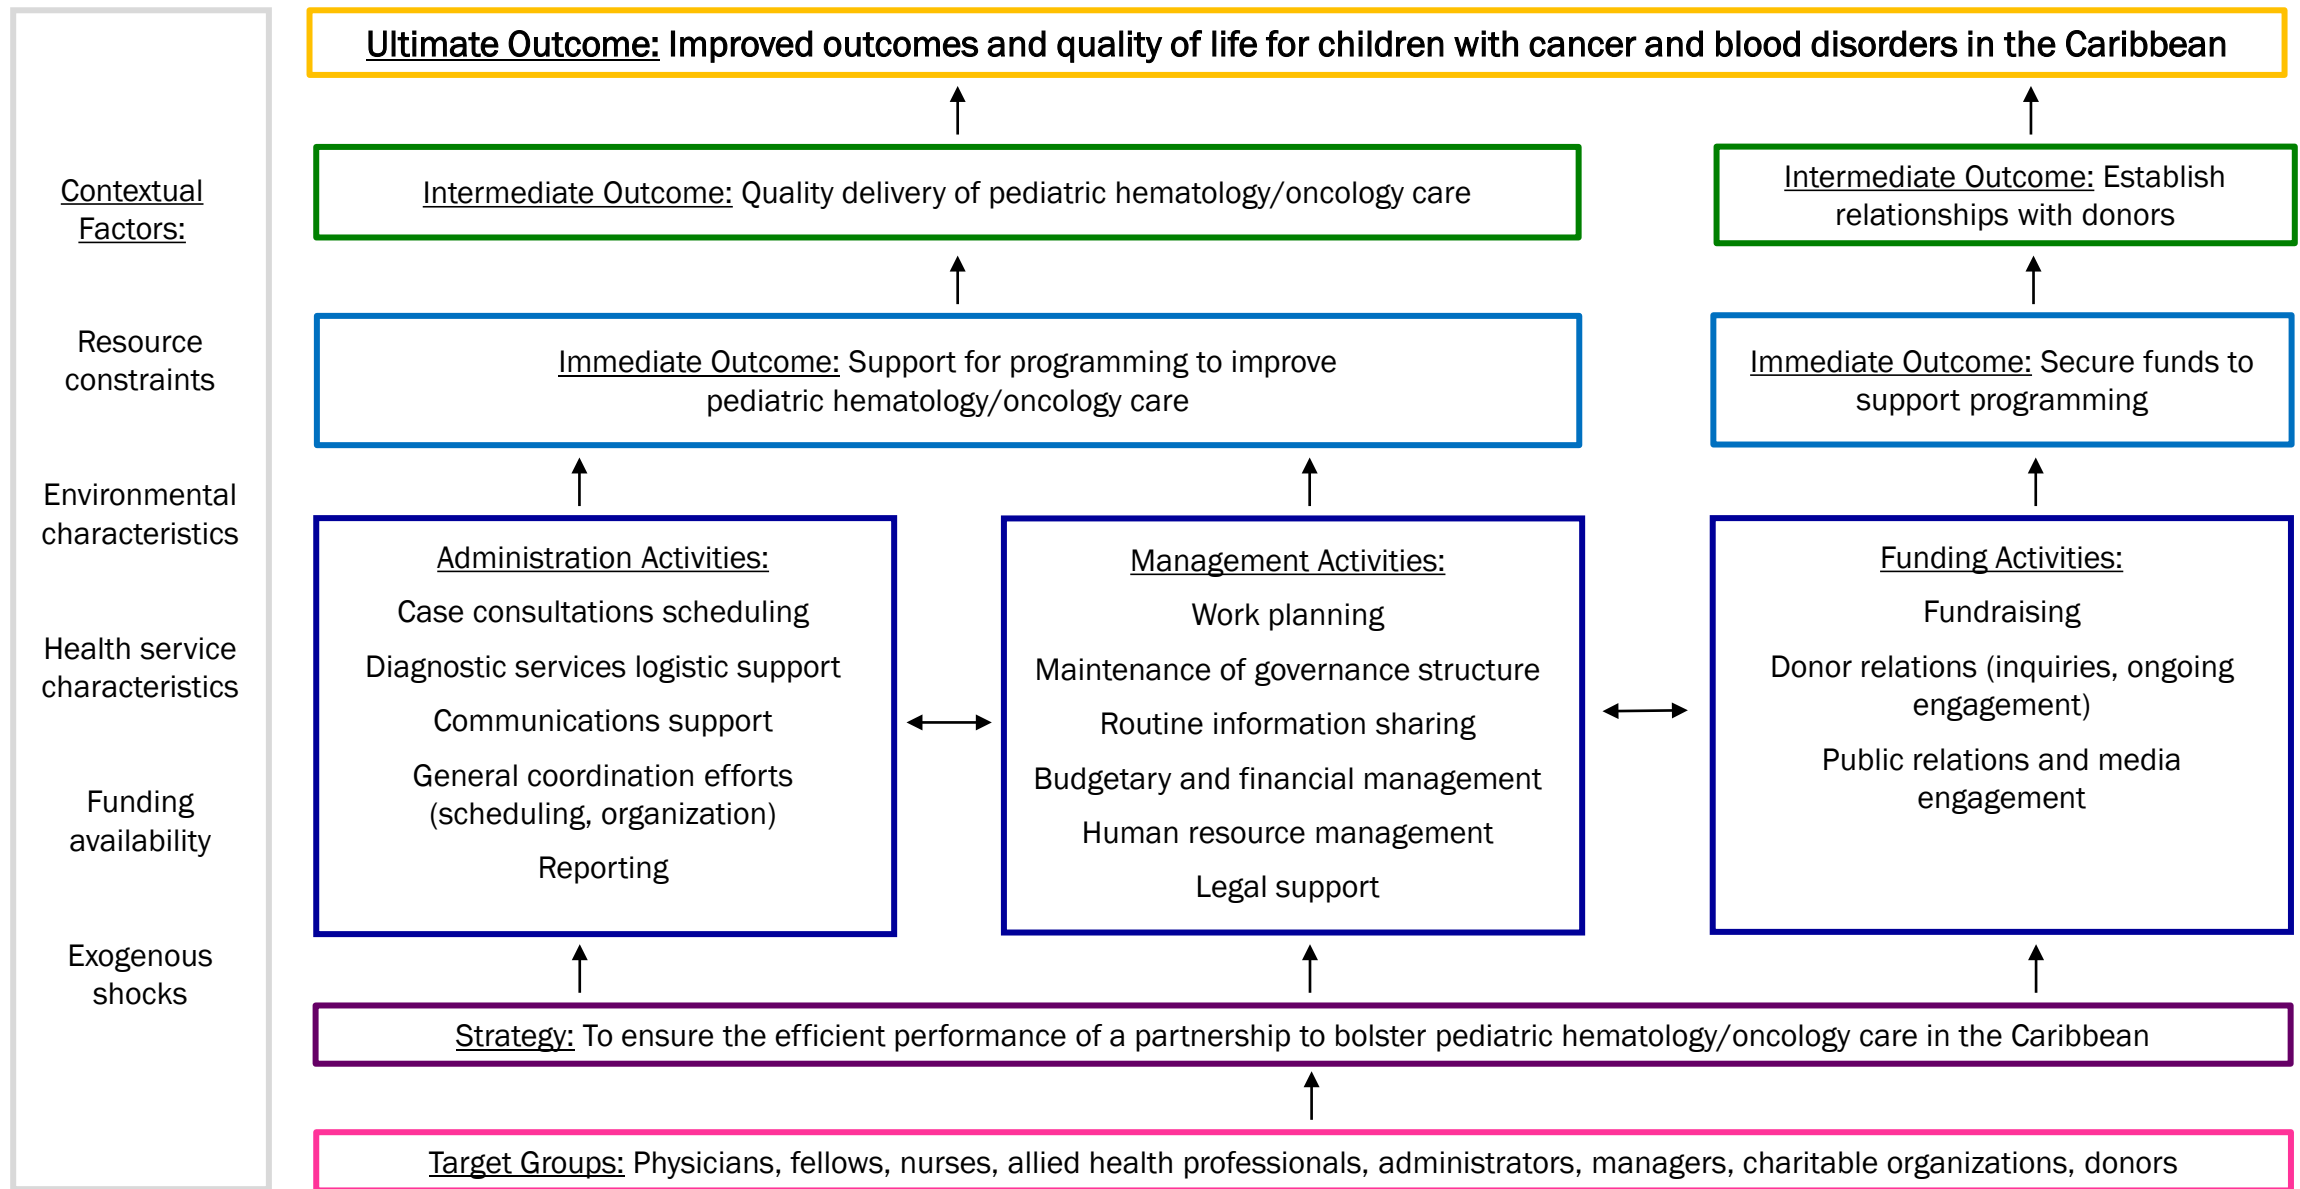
Contextual Factors:

Resource constraints

Environmental characteristics

Health service characteristics

Funding availability

Exogenous shocks

Ultimate Outcome: Improved outcomes and quality of life for children with cancer and blood disorders in the Caribbean

Intermediate Outcome: Quality delivery of pediatric hematology/oncology care

Intermediate Outcome: Establish relationships with donors

Immediate Outcome: Support for programming to improve pediatric hematology/oncology care

Immediate Outcome: Secure funds to support programming

Administration Activities:

Case consultations scheduling

Diagnostic services logistic support

Communications support

General coordination efforts (scheduling, organization)

Reporting

Management Activities:

Work planning

Maintenance of governance structure

Routine information sharing

Budgetary and financial management

Human resource management

Legal support

Funding Activities:

Fundraising

Donor relations (inquiries, ongoing engagement)

Public relations and media engagement

Strategy: To ensure the efficient performance of a partnership to bolster pediatric hematology/oncology care in the Caribbean

Target Groups: Physicians, fellows, nurses, allied health professionals, administrators, managers, charitable organizations, donors